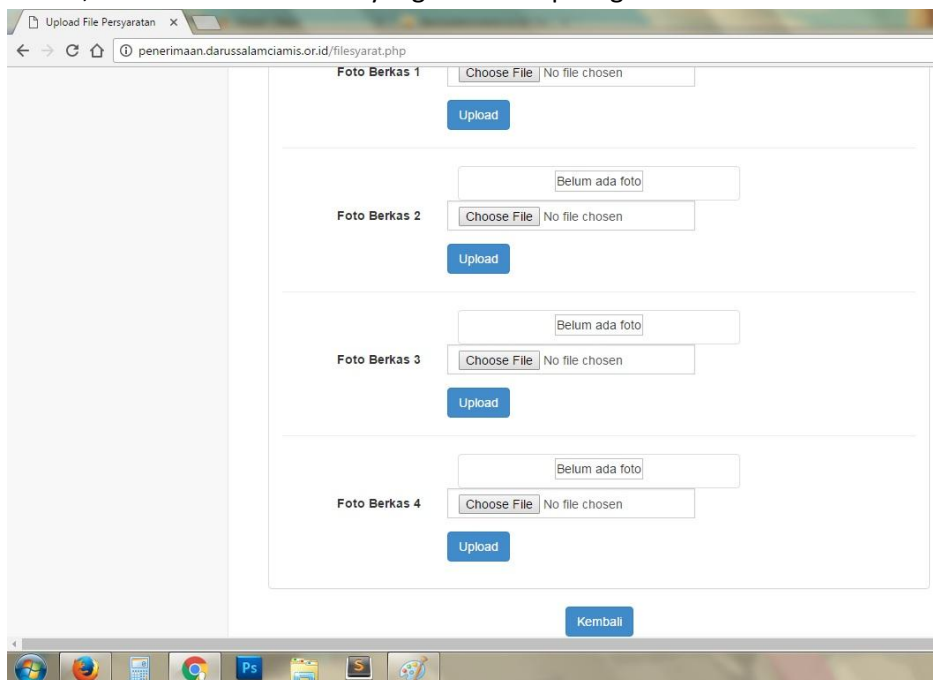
Upload File Persyaratan ×

penerimaan.darussalamciamis.or.id/filesyarat.php

Foto Berkas 1 Choose File No file chosen

Upload

Belum ada foto

Foto Berkas 2 Choose File No file chosen

Upload

Belum ada foto

Foto Berkas 3 Choose File No file chosen

Upload

Belum ada foto

Foto Berkas 4 Choose File No file chosen

Upload

Kembali

Ps